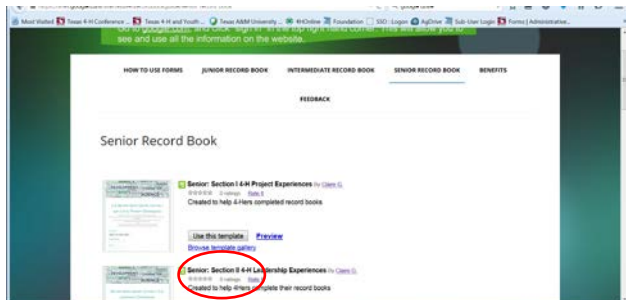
Most Visited  Texas 4-H Conference ...  Texas 4-H and Youth...  Texas A&M University ...  4HOnline  Foundation  SSO : Logon  AgDrive  Sub-User Login  Forms | Administrative...

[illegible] google.com. Click "sign in" in the top right hand corner. This will allow you to see and use all the information on the website.

HOW TO USE FORMS | JUNIOR RECORD BOOK | INTERMEDIATE RECORD BOOK | SENIOR RECORD BOOK | BENEFITS

FEEDBACK

Senior Record Book

Senior: Section I 4-H Project Experiences By Claire G.
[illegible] 0 ratings Rate it
Created to help 4-Hers completed record books

Use this template Preview
Browse template gallery

Senior: Section II 4-H Leadership Experiences By Claire G.
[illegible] 0 ratings Rate it
Created to help 4Hers complete their record books